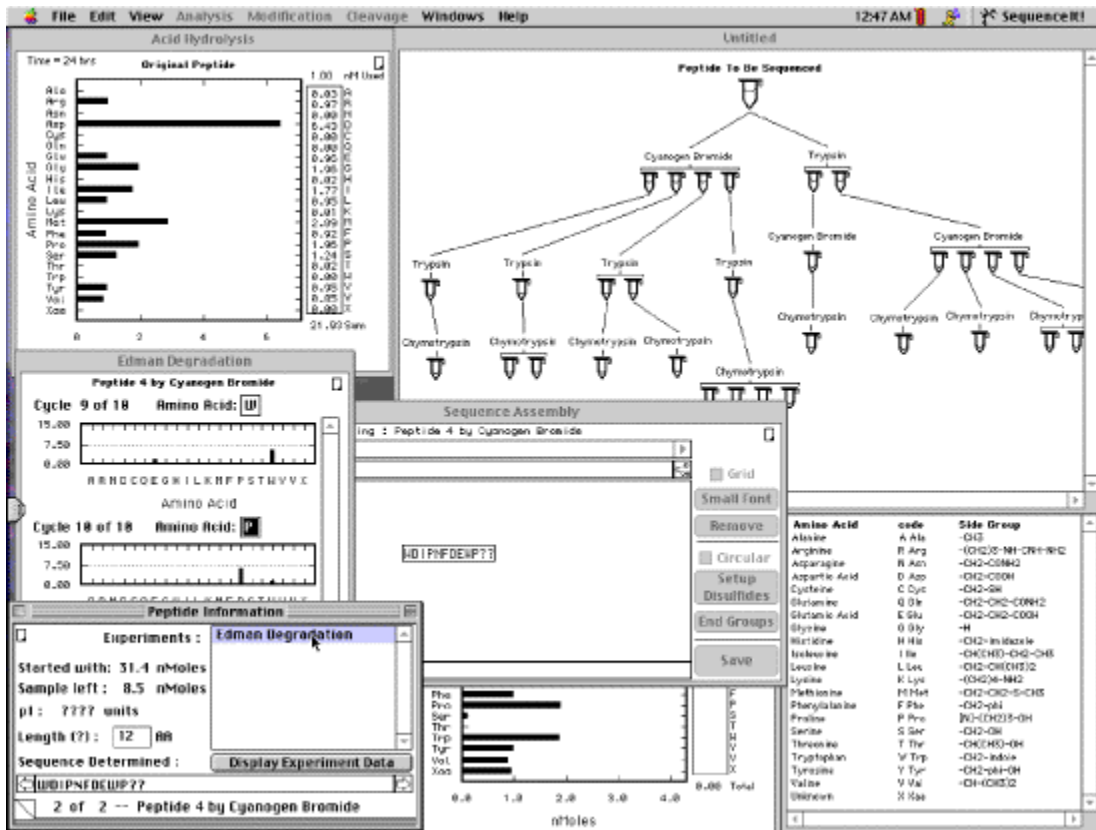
File Edit View Analysis Modification Cleavage Windows Help 12:47 AM SequenceIt!

Acid Hydrolysis

Time = 24 hrs Original Peptide 1.00 nM Used

Ala Arg Asn Asp Cys Gln Glu Gly His Ile Leu Lys Met Phe Pro Ser Thr Trp Tyr Val Xaa

Amino Acid

0.03 A
0.97 R
0.00 N
6.43 D
0.00 C
0.00 Q
0.96 E
1.96 G
0.02 H
1.77 I
0.95 L
0.01 K
2.99 M
0.92 F
1.96 P
1.24 S
0.02 T
0.00 W
0.95 Y
0.85 V
0.00 X
21.93 Sum

0 2 4 6

Untitled

Peptide To Be Sequenced

Cyanogen Bromide Trypsin

Trypsin Trypsin Trypsin Trypsin Cyanogen Bromide Cyanogen Bromide

Chymotrypsin Chymotrypsin Chymotrypsin Chymotrypsin Chymotrypsin Chymotrypsin Chymotrypsin Chymotrypsin

Chymotrypsin

Edman Degradation

Peptide 4 by Cyanogen Bromide

Cycle 9 of 10 Amino Acid: W

15.00
7.50
0.00

A R N D C Q E G H I L K M F P S T W Y V X

Amino Acid

Cycle 10 of 10 Amino Acid: P

15.00
7.50
0.00

Sequence Assembly

ing : Peptide 4 by Cyanogen Bromide

Grid
Small Font
Remove
Circular
Setup Disulfides
End Groups
Save

WDIPNFDEWP??

Peptide Information

Experiments : Edman Degradation

Started with: 31.4 nMoles
Sample left : 8.5 nMoles
pI : ???? units
Length (?) : 12 AA
Sequence Determined :
WDIPNFDEWP??
Display Experiment Data
2 of 2 -- Peptide 4 by Cyanogen Bromide

Phe Pro Ser Thr Trp Tyr Val Xaa

F P S T W Y V X
0.00 Total

0.0 1.0 2.0 3.0 4.0
nMoles

| Amino Acid | code | Side Group |
|---|---|---|
| Alanine | A Ala | -CH3 |
| Arginine | R Arg | -(CH2)3-NH-CNH-NH2 |
| Asparagine | N Asn | -CH2-CONH2 |
| Aspartic Acid | D Asp | -CH2-COOH |
| Cysteine | C Cys | -CH2-SH |
| Glutamine | Q Gln | -CH2-CH2-CONH2 |
| Glutamic Acid | E Glu | -CH2-CH2-COOH |
| Glycine | G Gly | -H |
| Histidine | H His | -CH2-imidazole |
| Isoleucine | I Ile | -CH(CH3)-CH2-CH3 |
| Leucine | L Leu | -CH2-CH(CH3)2 |
| Lysine | K Lys | -(CH2)4-NH2 |
| Methionine | M Met | -CH2-CH2-S-CH3 |
| Phenylalanine | F Phe | -CH2-phi |
| Proline | P Pro | [N]-(CH2)3-CH |
| Serine | S Ser | -CH2-OH |
| Threonine | T Thr | -CH(CH3)-OH |
| Tryptophan | W Trp | -CH2-indole |
| Tyrosine | Y Tyr | -CH2-phi-OH |
| Valine | V Val | -CH-(CH3)2 |
| Unknown | X Xaa | |